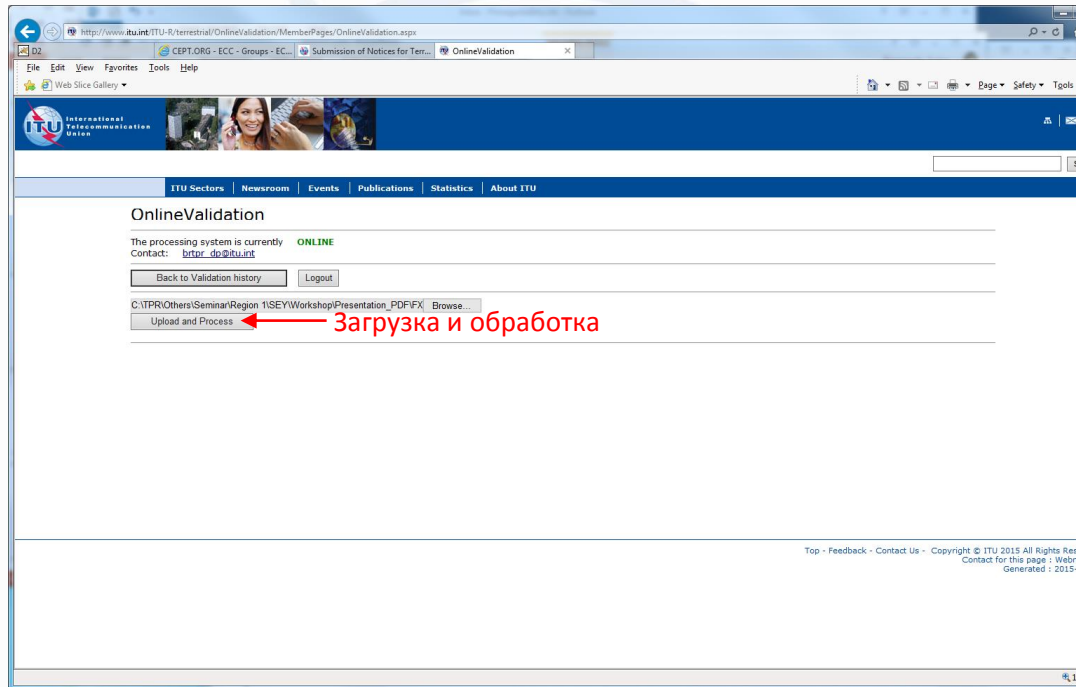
http://www.itu.int/ITU-R/terrestrial/OnlineValidation/MemberPages/OnlineValidation.aspx

D2 | CEPT.ORG - ECC - Groups - EC... | Submission of Notices for Terr... | OnlineValidation

File Edit View Favorites Tools Help

Web Slice Gallery

Page Safety Tools

ITU International Telecommunication Union

ITU Sectors | Newsroom | Events | Publications | Statistics | About ITU

OnlineValidation

The processing system is currently ONLINE
Contact: brtpr_dp@itu.int

Back to Validation history | Logout

C:\TPR\Others\Seminar\Region 1\SEY\Workshop\Presentation_PDF\FX Browse...

Upload and Process

Загрузка и обработка

Top - Feedback - Contact Us - Copyright © ITU 2015 All Rights Res
Contact for this page : Webr
Generated : 2015-